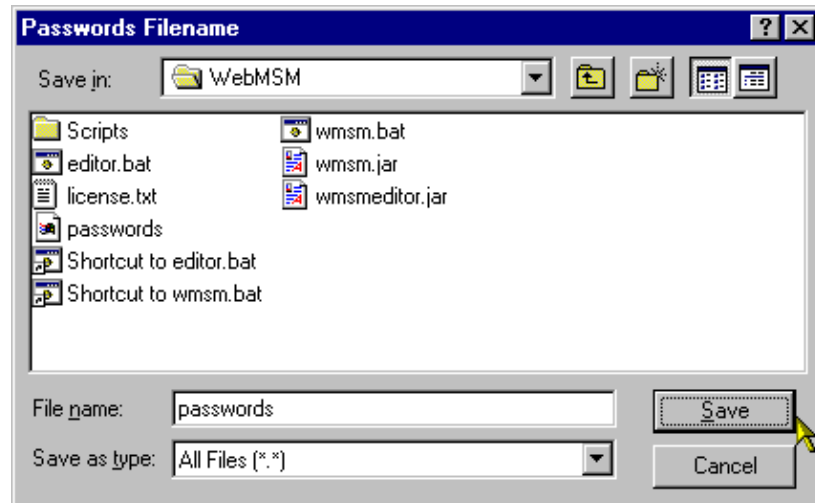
Passwords Filename

?

Save in: WebMSM

Scripts
editor.bat
license.txt
passwords
Shortcut to editor.bat
Shortcut to wmsm.bat

wmsm.bat
wmsm.jar
wmsmeditor.jar

File name: passwords

Save

Save as type: All Files (*.*)

Cancel